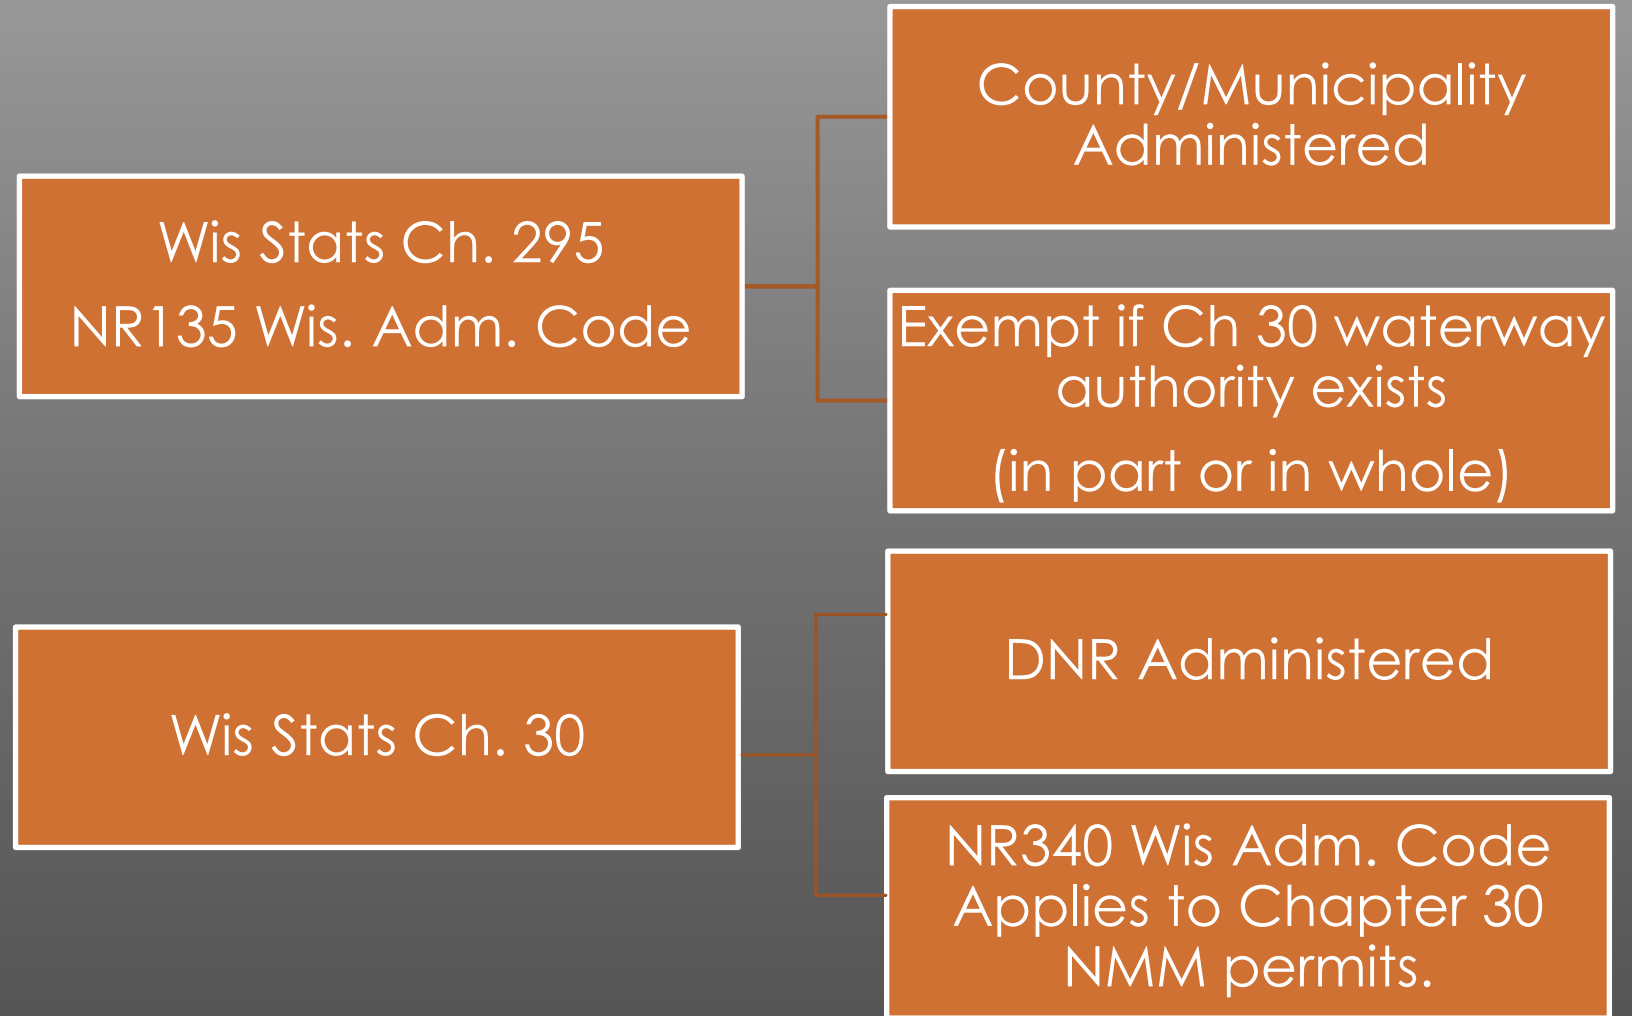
Wis Stats Ch. 295
NR135 Wis. Adm. Code

County/Municipality Administered

Exempt if Ch 30 waterway authority exists

(in part or in whole)

Wis Stats Ch. 30

DNR Administered

NR340 Wis Adm. Code Applies to Chapter 30 NMM permits.